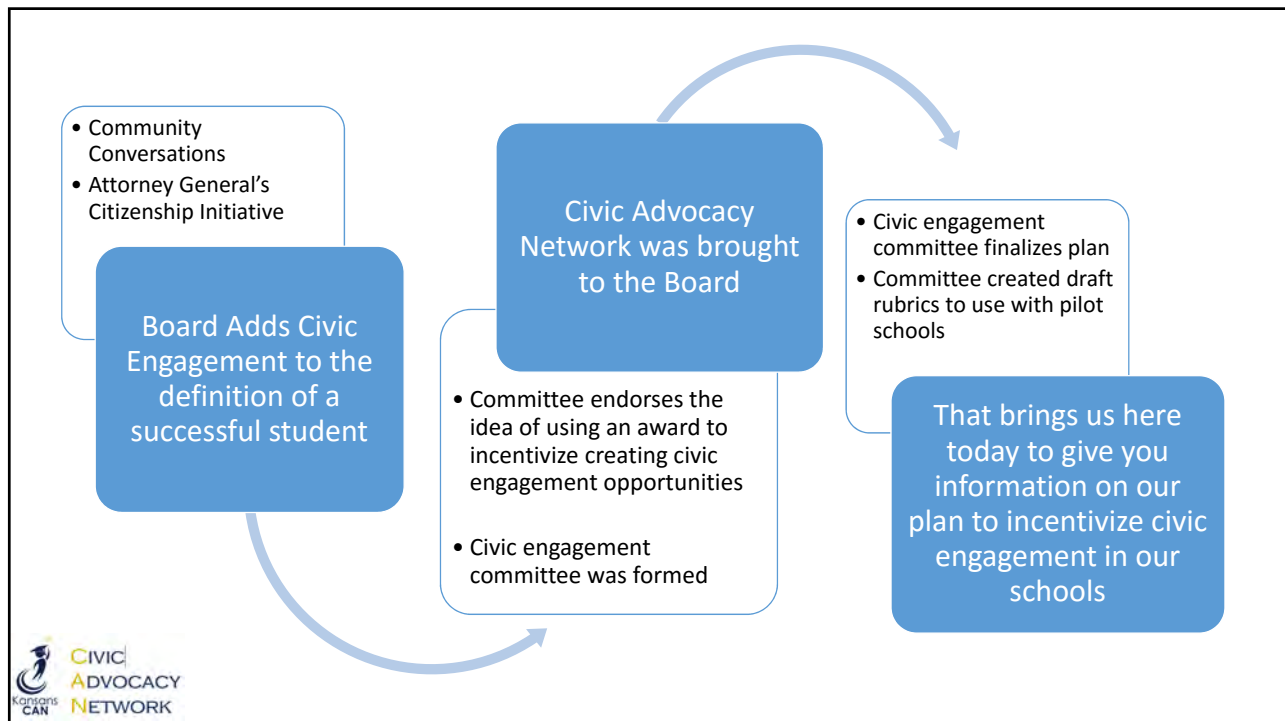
• Community Conversations
• Attorney General's Citizenship Initiative

Board Adds Civic Engagement to the definition of a successful student

Civic Advocacy Network was brought to the Board

• Committee endorses the idea of using an award to incentivize creating civic engagement opportunities

• Civic engagement committee was formed

• Civic engagement committee finalizes plan
• Committee created draft rubrics to use with pilot schools

That brings us here today to give you information on our plan to incentivize civic engagement in our schools

Kansans CAN

CIVIC
ADVOCACY
NETWORK